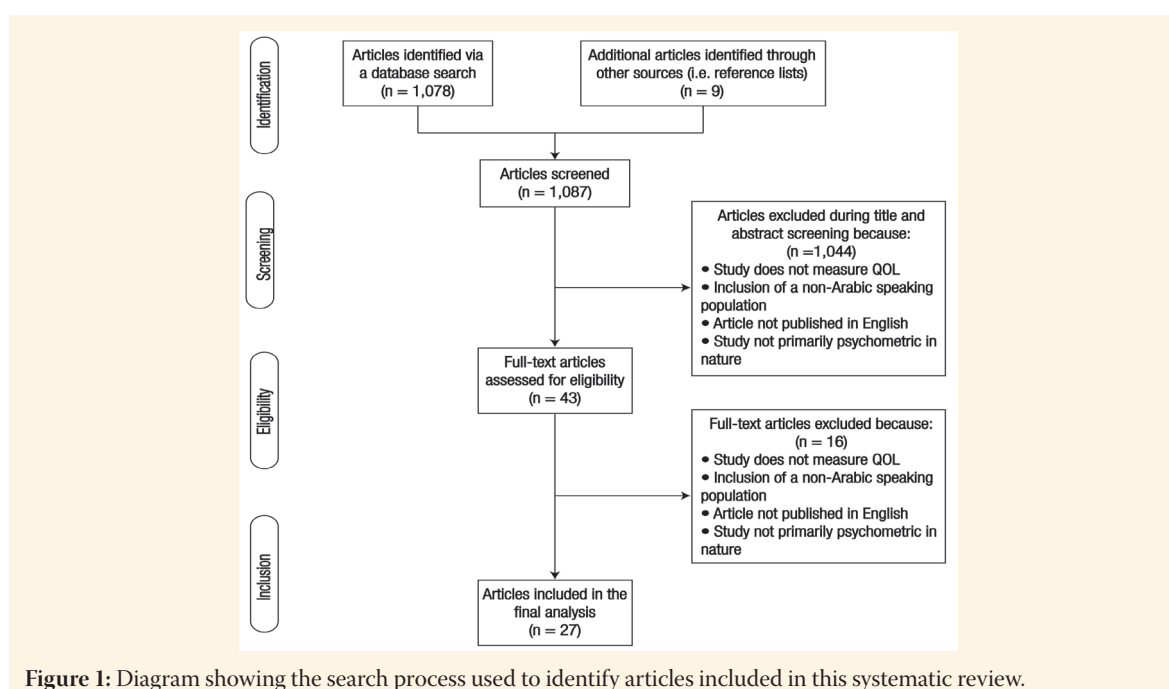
Identification

Articles identified via a database search (n = 1,078)

Additional articles identified through other sources (i.e. reference lists) (n = 9)

Screening

Articles screened (n = 1,087)

Articles excluded during title and abstract screening because:
(n =1,044)
• Study does not measure QOL
• Inclusion of a non-Arabic speaking population
• Article not published in English
• Study not primarily psychometric in nature

Eligibility

Full-text articles assessed for eligibility (n = 43)

Full-text articles excluded because:
(n = 16)
• Study does not measure QOL
• Inclusion of a non-Arabic speaking population
• Article not published in English
• Study not primarily psychometric in nature

Inclusion

Articles included in the final analysis (n = 27)

**Figure 1:** Diagram showing the search process used to identify articles included in this systematic review.